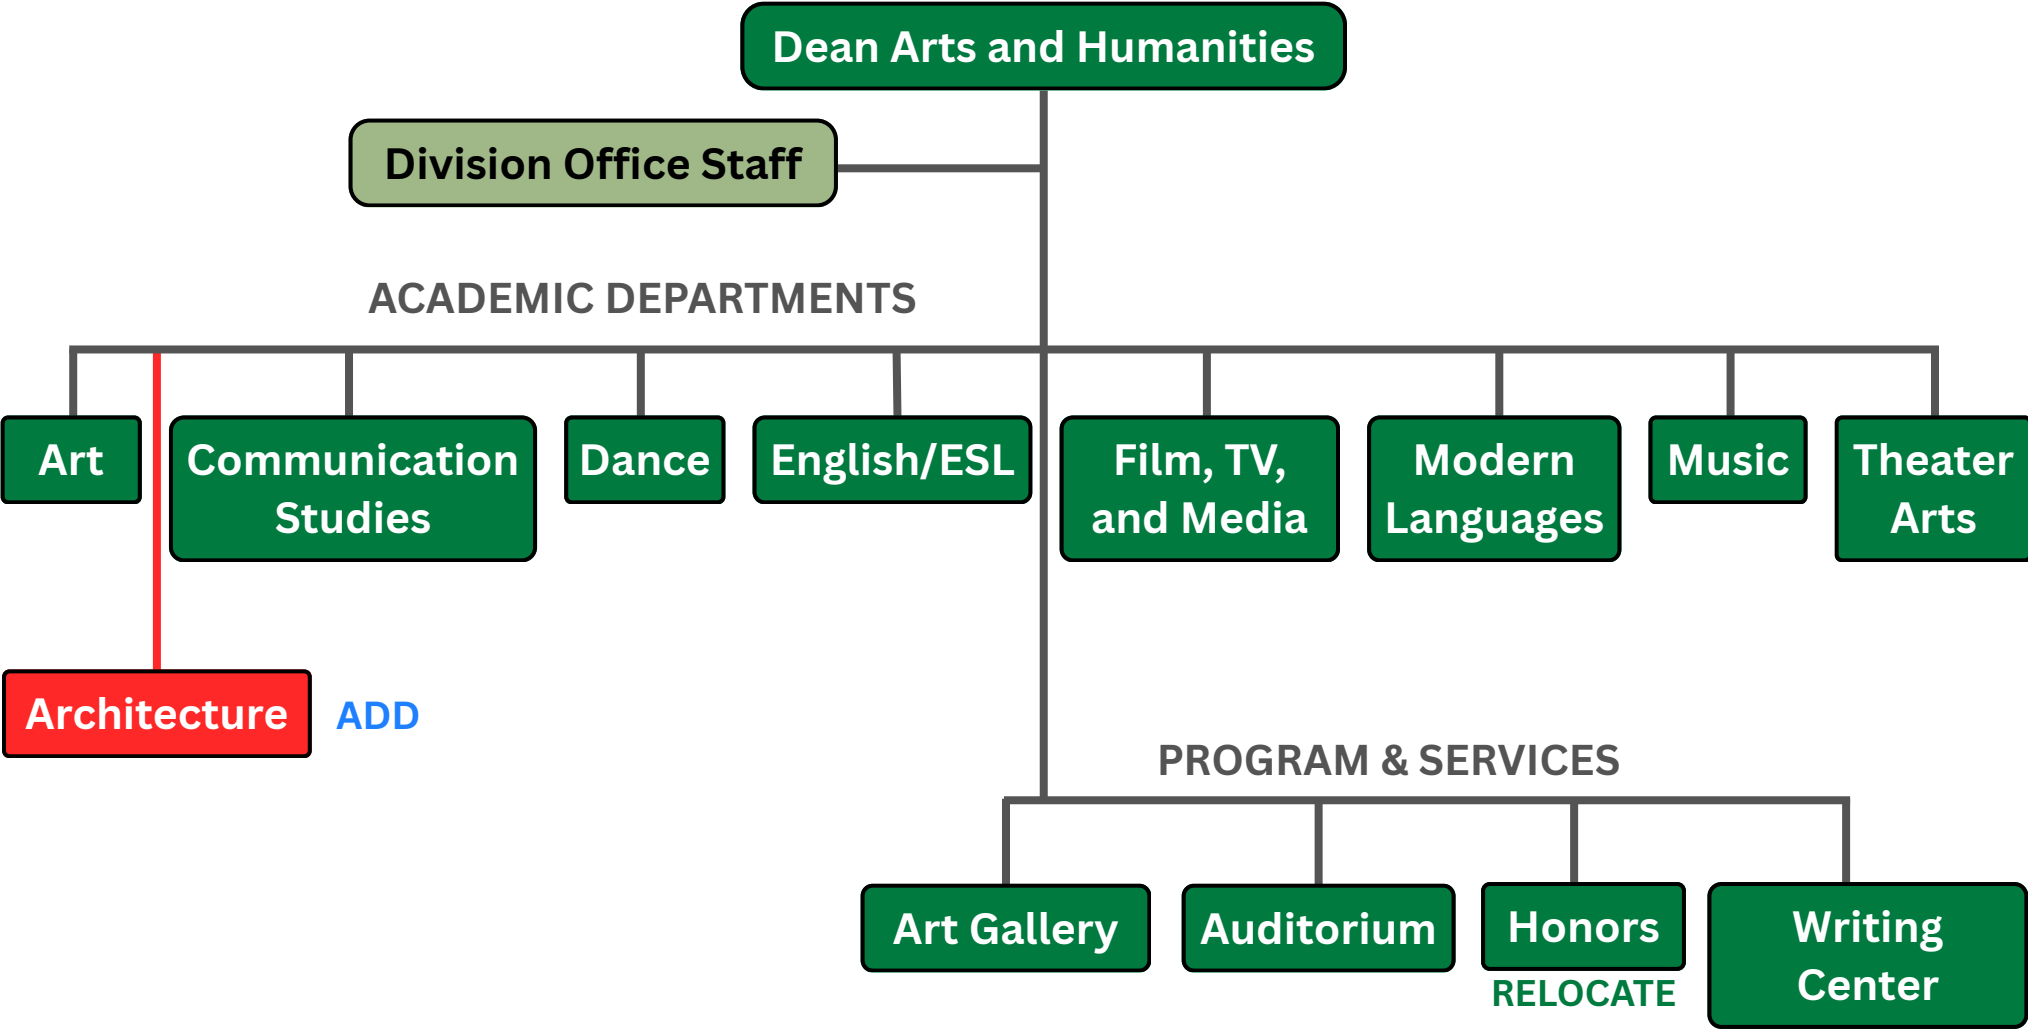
Dean Arts and Humanities

Division Office Staff

ACADEMIC DEPARTMENTS

Art

Communication Studies

Dance

English/ESL

Film, TV, and Media

Modern Languages

Music

Theater Arts

Architecture

ADD

PROGRAM & SERVICES

Art Gallery

Auditorium

Honors

RELOCATE

Writing Center